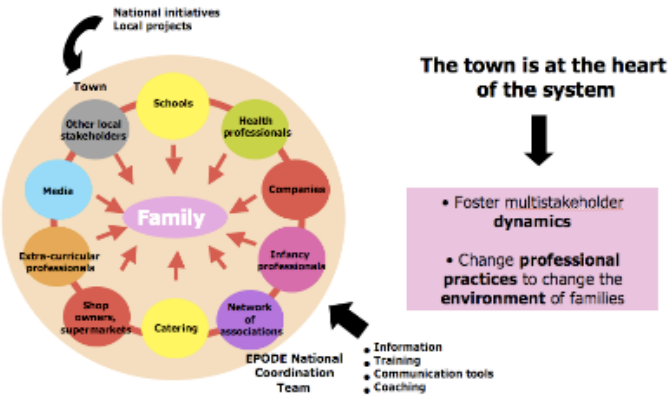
National initiatives
Local projects

Town

Schools

Health professionals

Companies

Infancy professionals

Network of associations

Catering

Shop owners, supermarkets

Extra-curricular professionals

Media

Other local stakeholders

Family

EPODE National Coordination Team

• Information
• Training
• Communication tools
• Coaching

The town is at the heart of the system

• Foster multistakeholder **dynamics**

• Change **professional practices** to change the **environment** of families